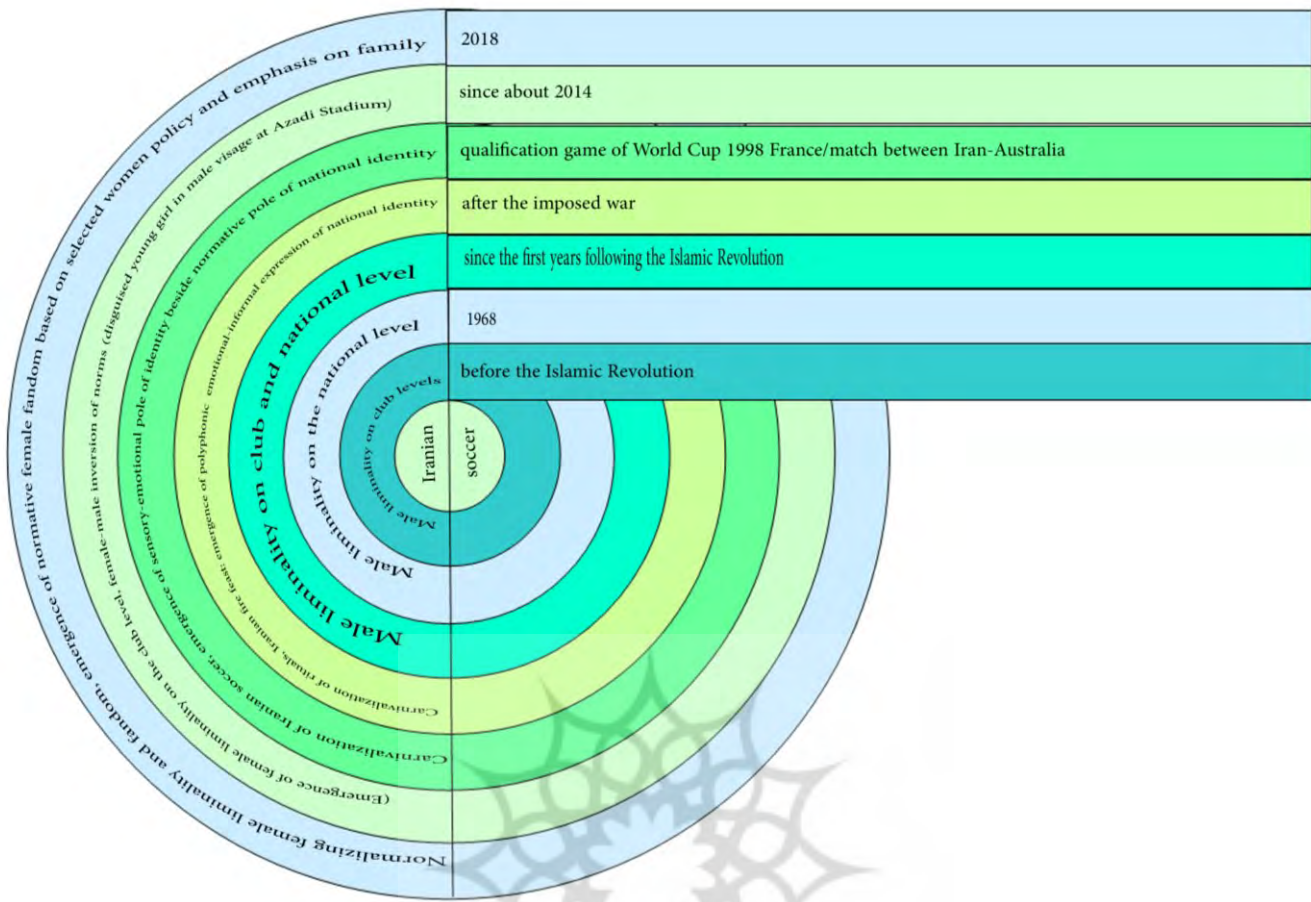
Normalizing female liminality and fandom, emergence of normative female fandom based on selected women policy and emphasis on family

2018

(Emergence of female liminality on the club level, female-male inversion of norms (disguised young girl in male visage at Azadi Stadium)

since about 2014

Carnivalization of Iranian soccer, emergence of sensory-emotional pole of identity beside normative pole of national identity

qualification game of World Cup 1998 France/match between Iran-Australia

Carnivalization of rituals, Iranian fire feast, emergence of polyphonic emotional-informal expression of national identity

after the imposed war

Male liminality on club and national level

since the first years following the Islamic Revolution

Male liminality on the national level

1968

Male liminality on club levels

before the Islamic Revolution

Iranian

soccer